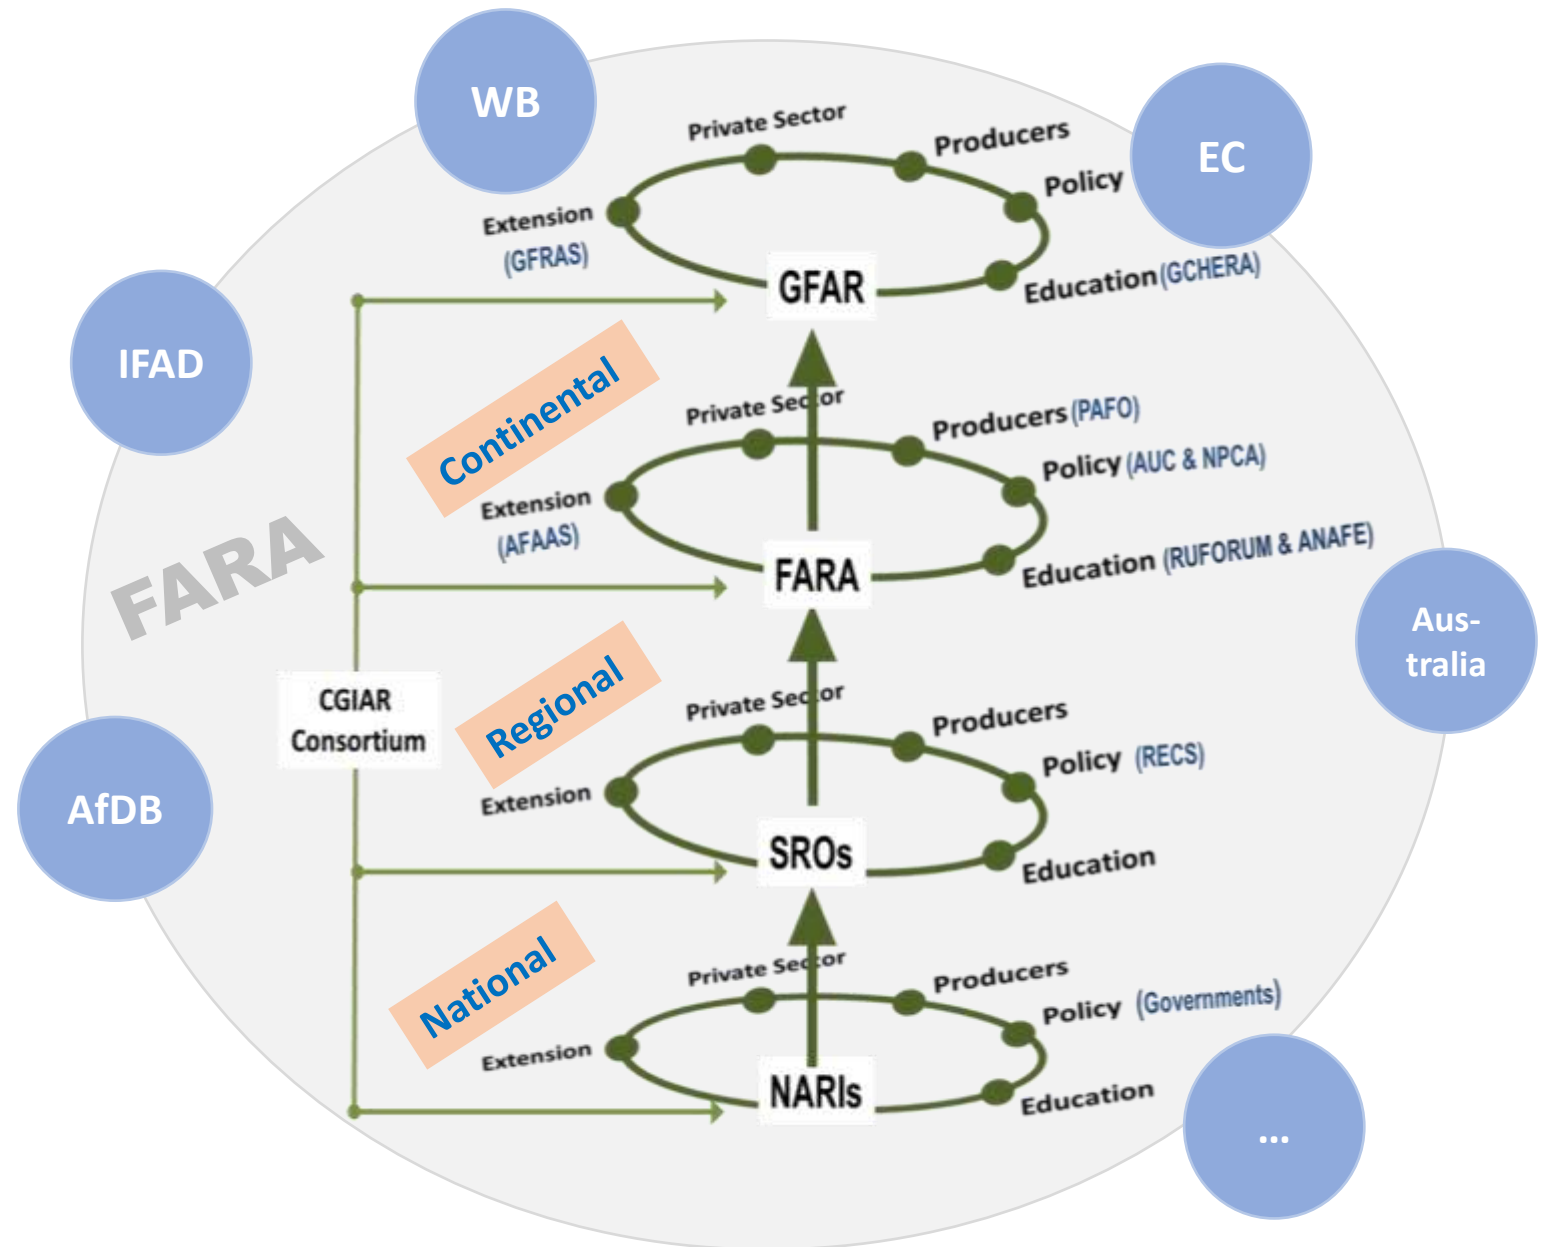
WB

EC

IFAD

FARA

AfDB

Aus-
tralia

...

Private Sector
Producers
Policy
Extension
(GFRAS)
GFAR
Education (GCHERA)

Continental

Private Sector
Producers (PAFO)
Policy (AUC & NPCA)
Extension
(AFAAS)
FARA
Education (RUFORUM & ANAFE)

CGIAR
Consortium

Regional

Private Sector
Producers
Policy (RECS)
Extension
SROs
Education

National

Private Sector
Producers
Policy (Governments)
Extension
NARIs
Education